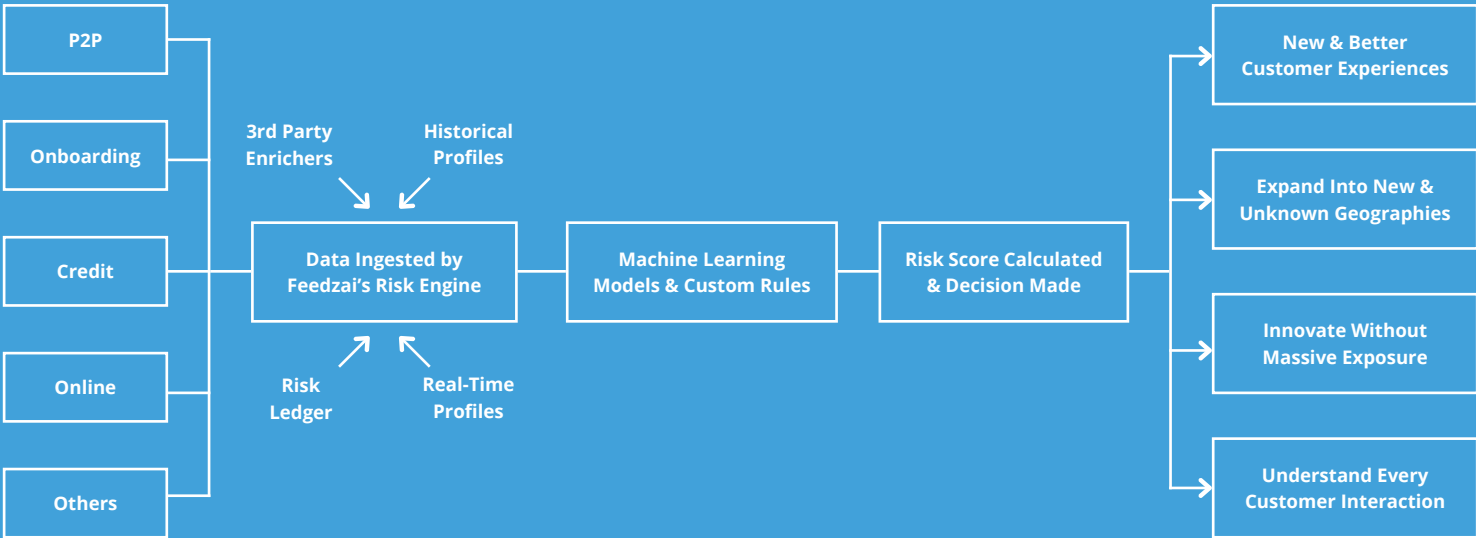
P2P

Onboarding

Credit

Online

Others

3rd Party Enrichers

Historical Profiles

Data Ingested by Feedzai's Risk Engine

Risk Ledger

Real-Time Profiles

Machine Learning Models & Custom Rules

Risk Score Calculated & Decision Made

New & Better Customer Experiences

Expand Into New & Unknown Geographies

Innovate Without Massive Exposure

Understand Every Customer Interaction